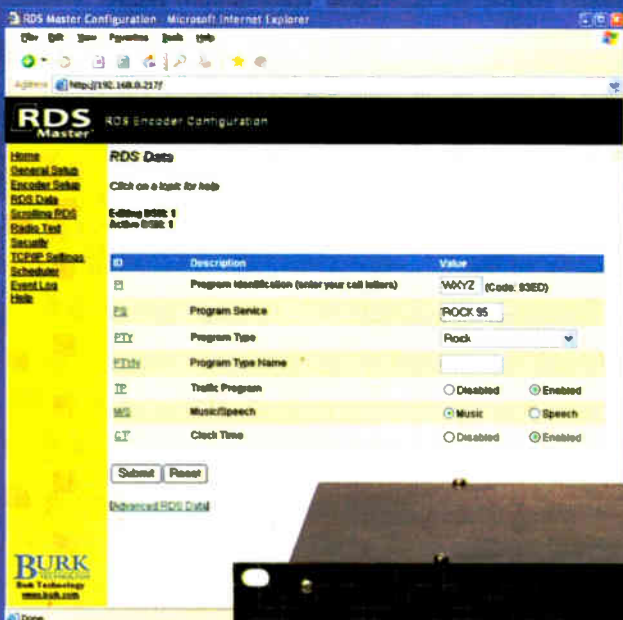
RDS Master Configuration - Microsoft Internet Explorer

File Edit View Favorites Tools Help

Address http://192.168.0.217/

RDS Master

RDS Encoder Configuration

Home
General Setup
Encoder Setup
RDS Data
Scrolling RDS
Radio Text
Security
TCP/IP Settings
Scheduler
Event Log
Help

RDS Data

Click on a topic for help

Editing DSN: 1
Active DSN: 1

| ID | Description | Value |
|---|---|---|
| PI | Program Identification (enter your call letters) | WXYZ (Code: 93ED) |
| PS | Program Service | ROCK 95 |
| PTy | Program Type | Rock |
| PTYN | Program Type Name | |
| TP | Traffic Program | Disabled Enabled |
| M/S | Music/Speech | Music Speech |
| CT | Clock Time | Disabled Enabled |

Submit Reset

Advanced RDS Data

BURK
Burk Technology
www.burk.com

Done